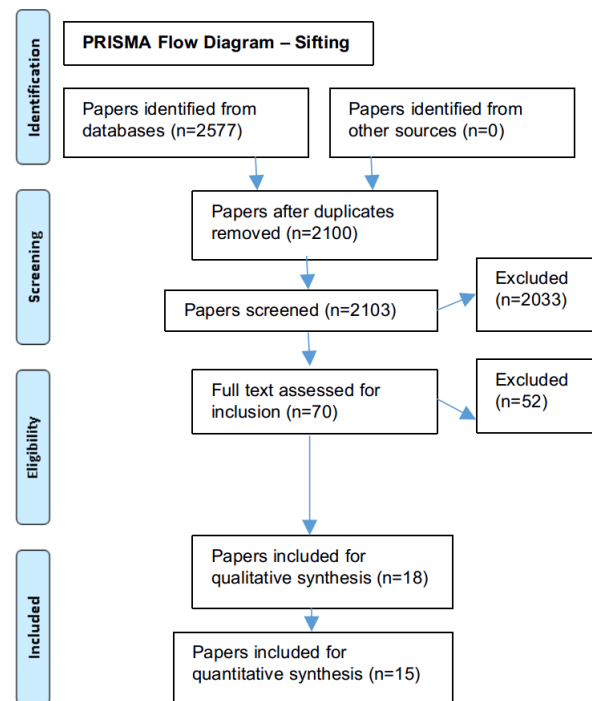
Identification

PRISMA Flow Diagram – Sifting

Papers identified from databases (n=2577)

Papers identified from other sources (n=0)

Screening

Papers after duplicates removed (n=2100)

Papers screened (n=2103)

Excluded (n=2033)

Eligibility

Full text assessed for inclusion (n=70)

Excluded (n=52)

Included

Papers included for qualitative synthesis (n=18)

Papers included for quantitative synthesis (n=15)